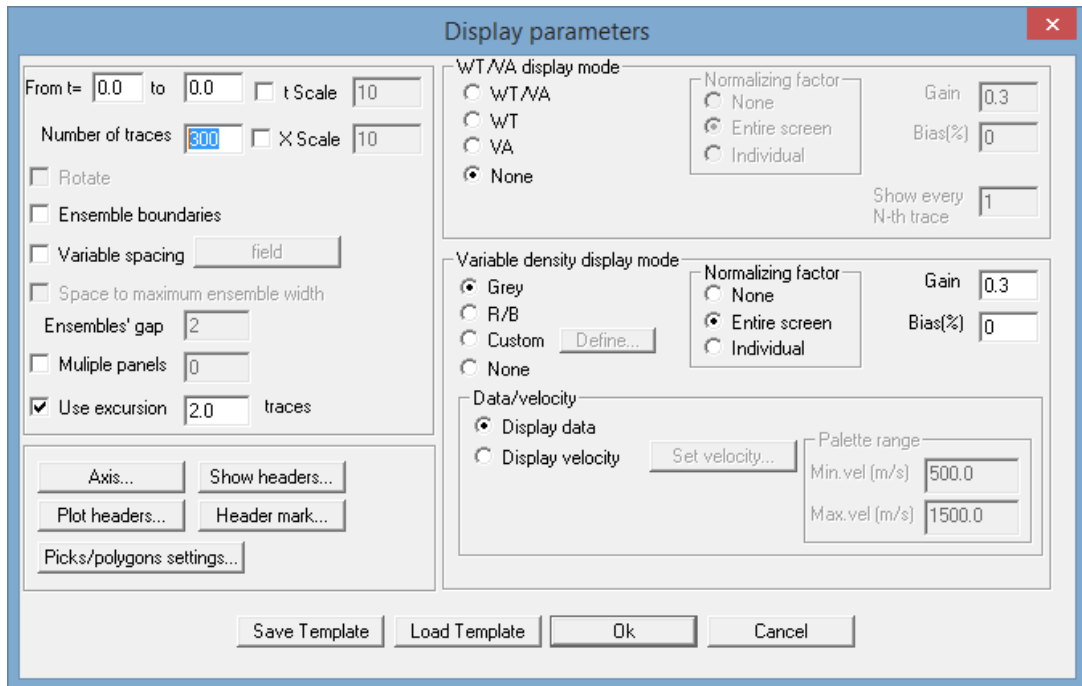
Display parameters

From t= 0.0 to 0.0 t Scale 10

Number of traces 300 X Scale 10

Rotate

Ensemble boundaries

Variable spacing field

Space to maximum ensemble width

Ensembles' gap 2

Muliple panels 0

Use excursion 2.0 traces

Axis... Show headers...

Plot headers... Header mark...

Picks/polygons settings...

WT/VA display mode

WT/VA

WT

VA

None

Normalizing factor

None

Entire screen

Individual

Gain 0.3

Bias(%) 0

Show every N-th trace 1

Variable density display mode

Grey

R/B

Custom Define...

None

Normalizing factor

None

Entire screen

Individual

Gain 0.3

Bias(%) 0

Data/velocity

Display data

Display velocity Set velocity...

Palette range

Min.vel (m/s) 500.0

Max.vel (m/s) 1500.0

Save Template Load Template Ok Cancel